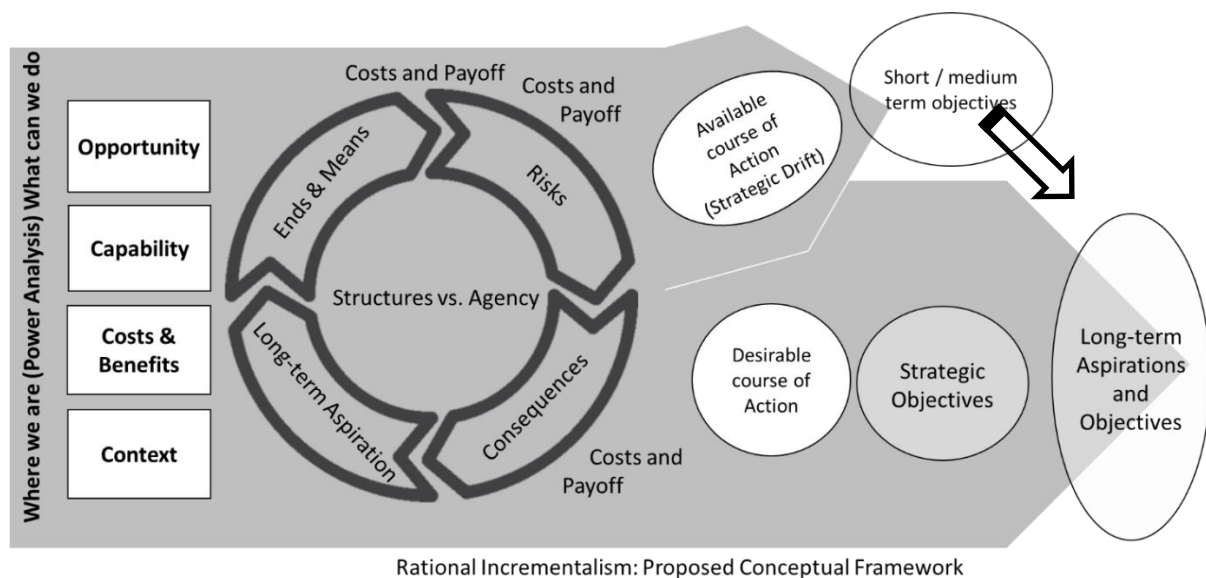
Where we are (Power Analysis) What can we do

Opportunity

Capability

Costs & Benefits

Context

Costs and Payoff

Costs and Payoff

Ends & Means

Risks

Structures vs. Agency

Long-term Aspiration

Consequences

Costs and Payoff

Available course of Action (Strategic Drift)

Short / medium term objectives

Desirable course of Action

Strategic Objectives

Long-term Aspirations and Objectives

Rational Incrementalism: Proposed Conceptual Framework